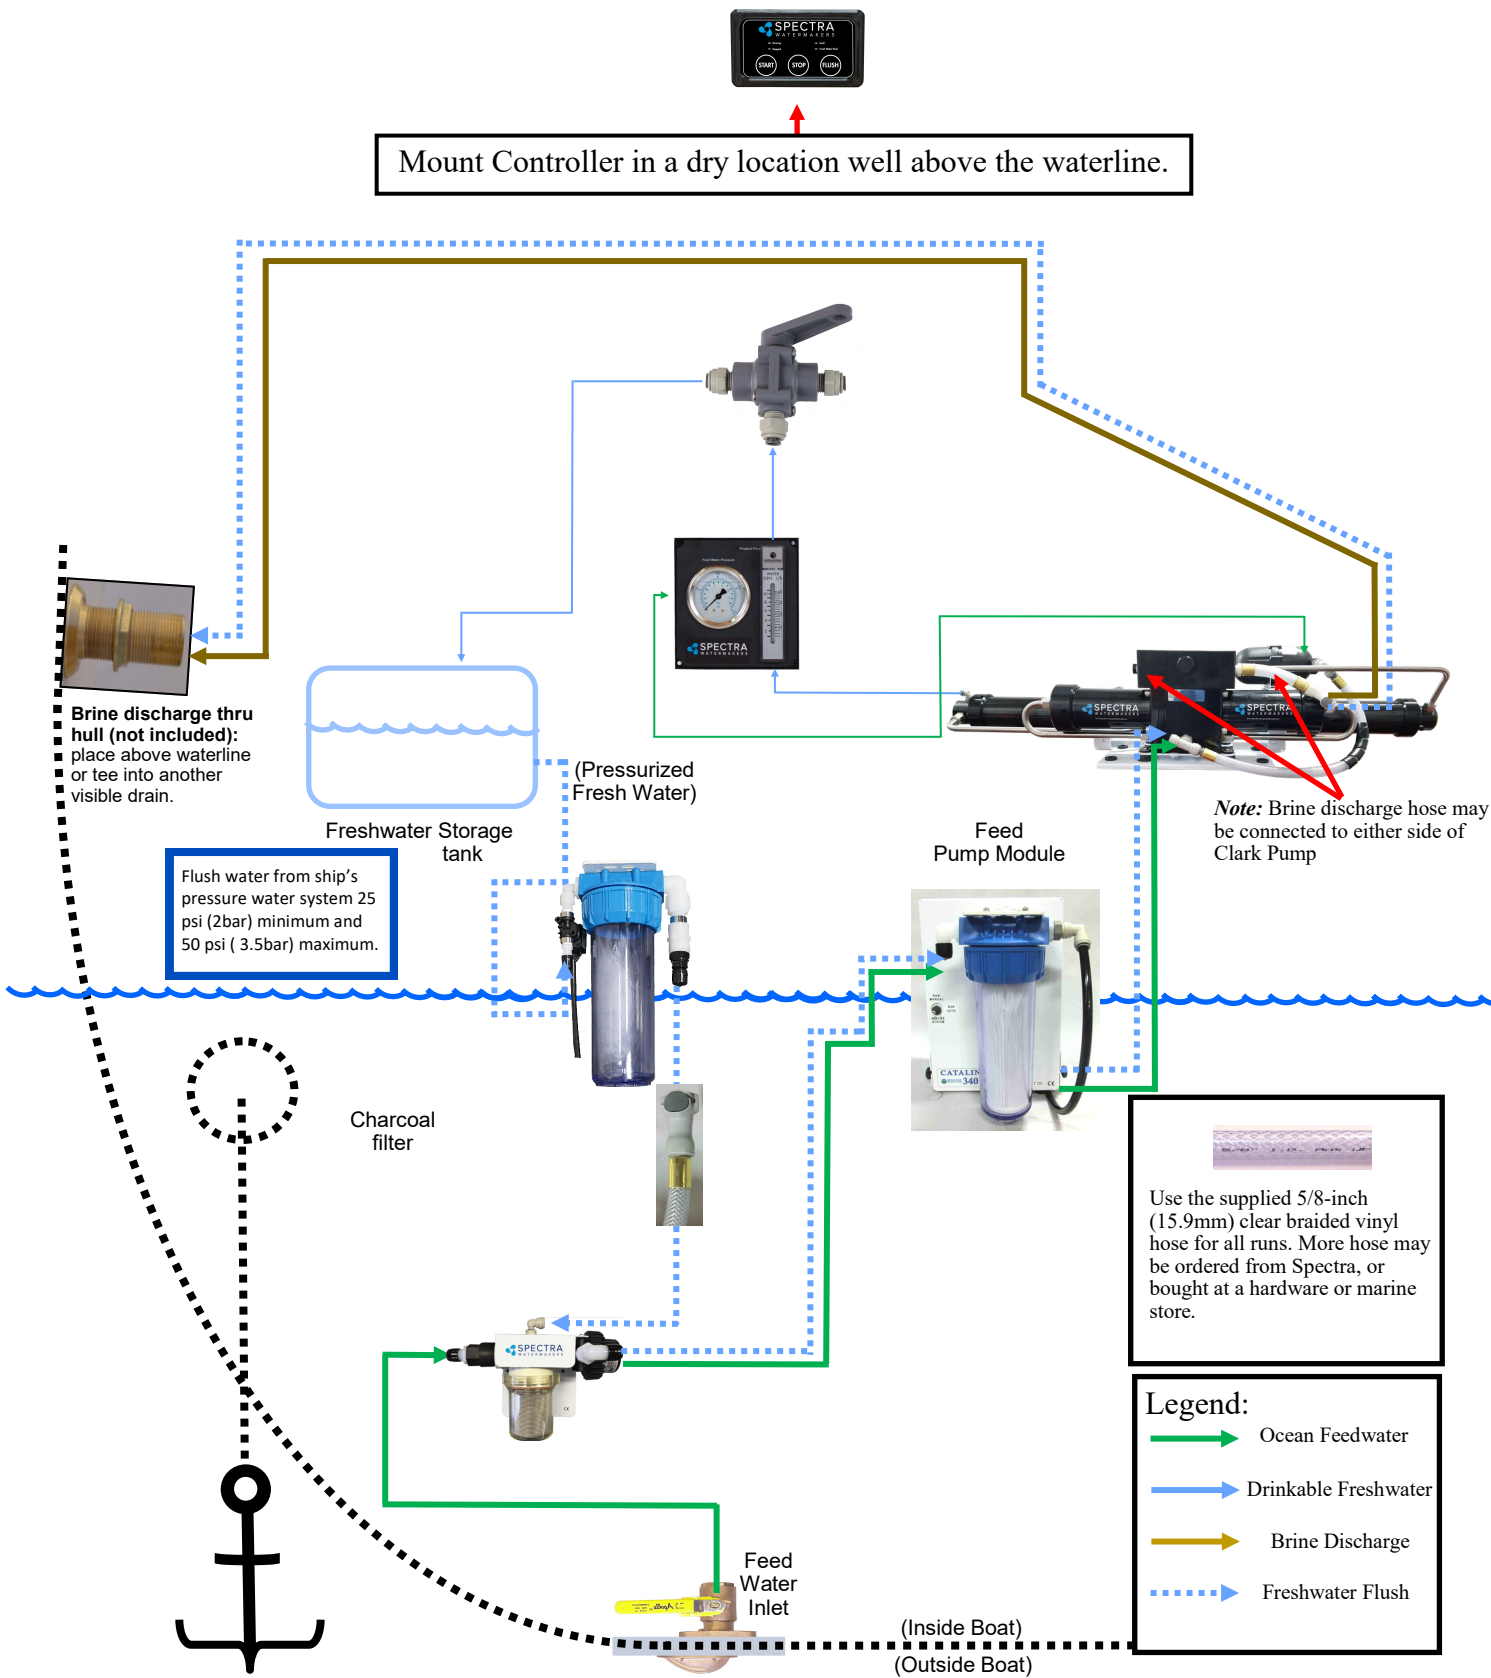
SPECTRA WATERMAKERS
START STOP FLUSH

Mount Controller in a dry location well above the waterline.

Brine discharge thru hull (not included): place above waterline or tee into another visible drain.

SPECTRA

Freshwater Storage tank

(Pressurized Fresh Water)

Flush water from ship's pressure water system 25 psi (2bar) minimum and 50 psi ( 3.5bar) maximum.

SPECTRA

SPECTRA

Note: Brine discharge hose may be connected to either side of Clark Pump

Feed Pump Module

CATALINA 340

Charcoal filter

Use the supplied 5/8-inch (15.9mm) clear braided vinyl hose for all runs. More hose may be ordered from Spectra, or bought at a hardware or marine store.

SPECTRA

Legend:
Ocean Feedwater
Drinkable Freshwater
Brine Discharge
Freshwater Flush

Feed Water Inlet

(Inside Boat)
(Outside Boat)